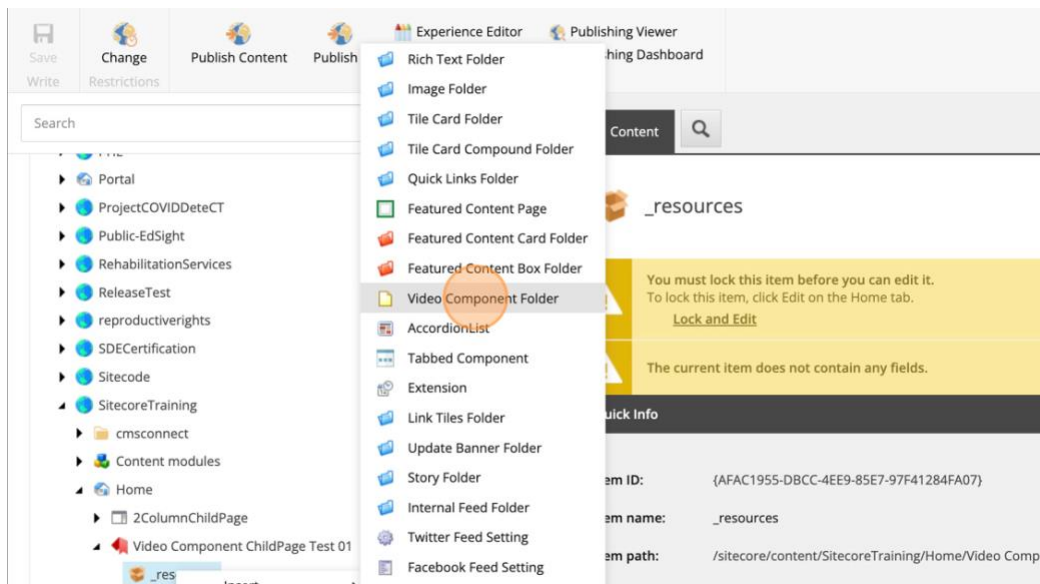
Save
Write

Change
Restrictions

Publish Content

Publish

Experience Editor

Publishing Viewer

hing Dashboard

Search

Content

Portal
ProjectCOVIDDeteCT
Public-EdSight
RehabilitationServices
ReleaseTest
reproductiverights
SDECertification
Sitecode
SitecoreTraining
cmsconnect
Content modules
Home
2ColumnChildPage
Video Component ChildPage Test 01
_res

Rich Text Folder
Image Folder
Tile Card Folder
Tile Card Compound Folder
Quick Links Folder
Featured Content Page
Featured Content Card Folder
Featured Content Box Folder
Video Component Folder
AccordionList
Tabbed Component
Extension
Link Tiles Folder
Update Banner Folder
Story Folder
Internal Feed Folder
Twitter Feed Setting
Facebook Feed Setting

_resources

You must lock this item before you can edit it.
To lock this item, click Edit on the Home tab.
Lock and Edit

The current item does not contain any fields.

uick Info

em ID: {AFAC1955-DBCC-4EE9-85E7-97F41284FA07}
em name: _resources
em path: /sitecore/content/SitecoreTraining/Home/Video Comp